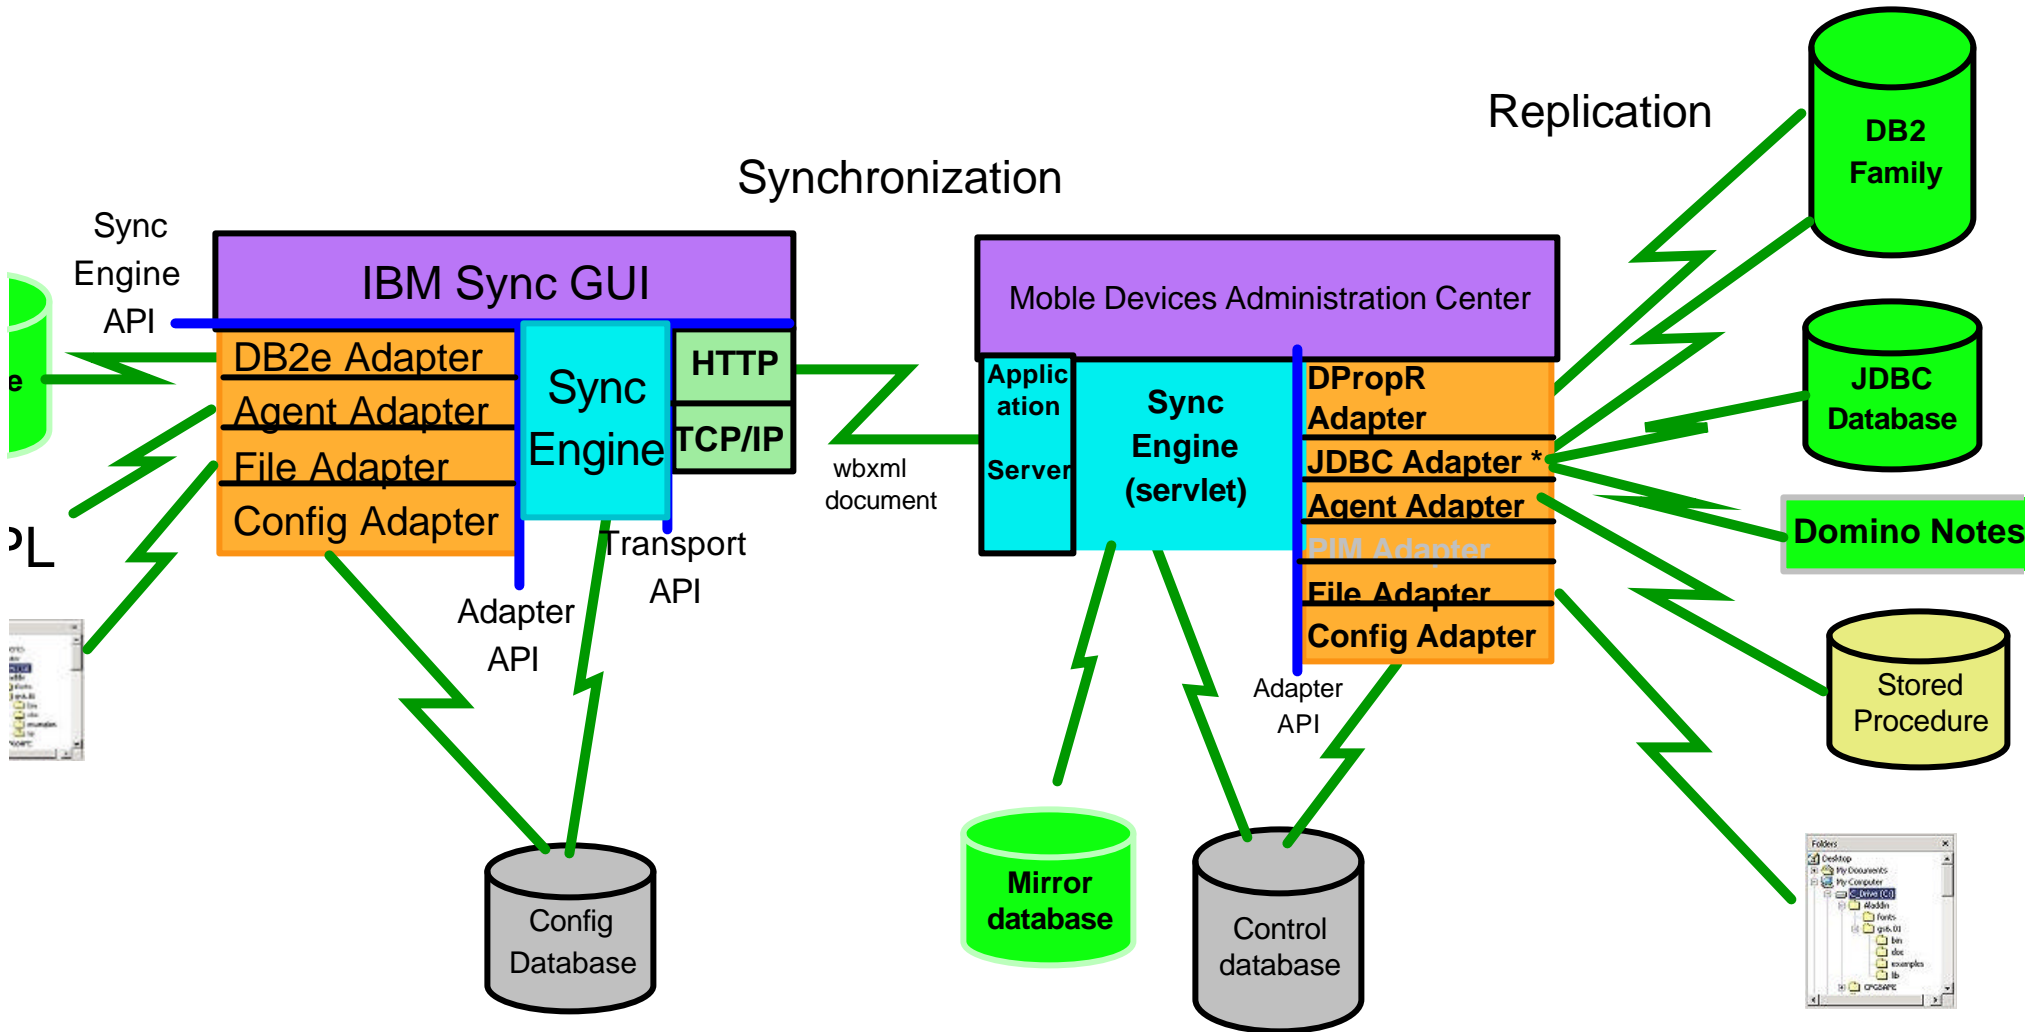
Replication

Synchronization

Sync Engine API

IBM Sync GUI

DB2e Adapter
Agent Adapter
File Adapter
Config Adapter

Sync Engine

HTTP
TCP/IP

Adapter API

Transport API

wbxml document

e

PL

Config Database

Moble Devices Administration Center

Application Server

Sync Engine (servlet)

DPropR Adapter
JDBC Adapter *
Agent Adapter
PIM Adapter
File Adapter
Config Adapter

Adapter API

Mirror database

Control database

DB2 Family

JDBC Database

Domino Notes

Stored Procedure

Folders
Desktop
My Documents
My Computer
Drive (C:)
Aladdin
fonts
gs6.01
bin
doc
examples
lib
CFGSAFE